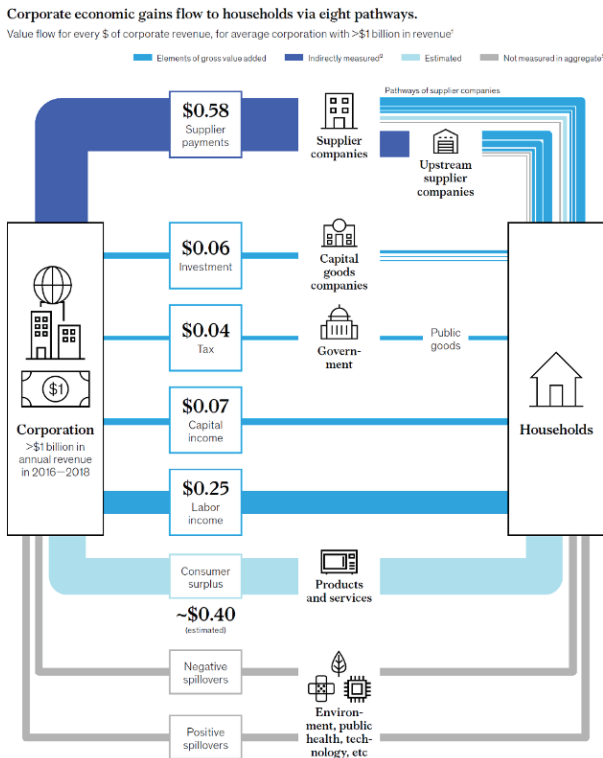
Corporate economic gains flow to households via eight pathways.

Value flow for every $ of corporate revenue, for average corporation with >$1 billion in revenue¹

Elements of gross value added
Indirectly measured²
Estimated
Not measured in aggregate³

Pathways of supplier companies

$0.58
Supplier payments

Supplier companies

Upstream supplier companies

$0.06
Investment

Capital goods companies

$0.04
Tax

Govern-ment

Public goods

$0.07
Capital income

$0.25
Labor income

$1

Corporation
>$1 billion in annual revenue in 2016–2018

Households

Consumer surplus

~$0.40
(estimated)

Products and services

Negative spillovers

Positive spillovers

Environ-ment, public health, tech-nology, etc